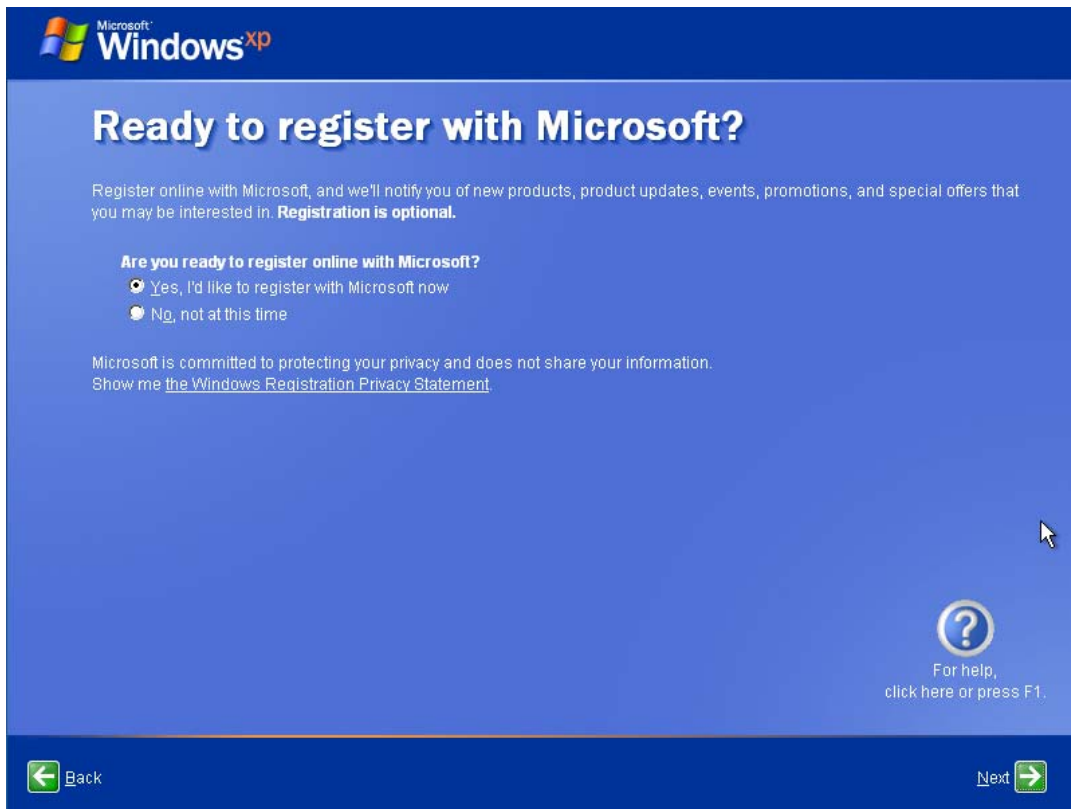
Microsoft Windows xp

Ready to register with Microsoft?

Register online with Microsoft, and we'll notify you of new products, product updates, events, promotions, and special offers that you may be interested in. Registration is optional.

Are you ready to register online with Microsoft?

Yes, I'd like to register with Microsoft now

No, not at this time

Microsoft is committed to protecting your privacy and does not share your information.
Show me the Windows Registration Privacy Statement.

?

For help, click here or press F1.

Back

Next